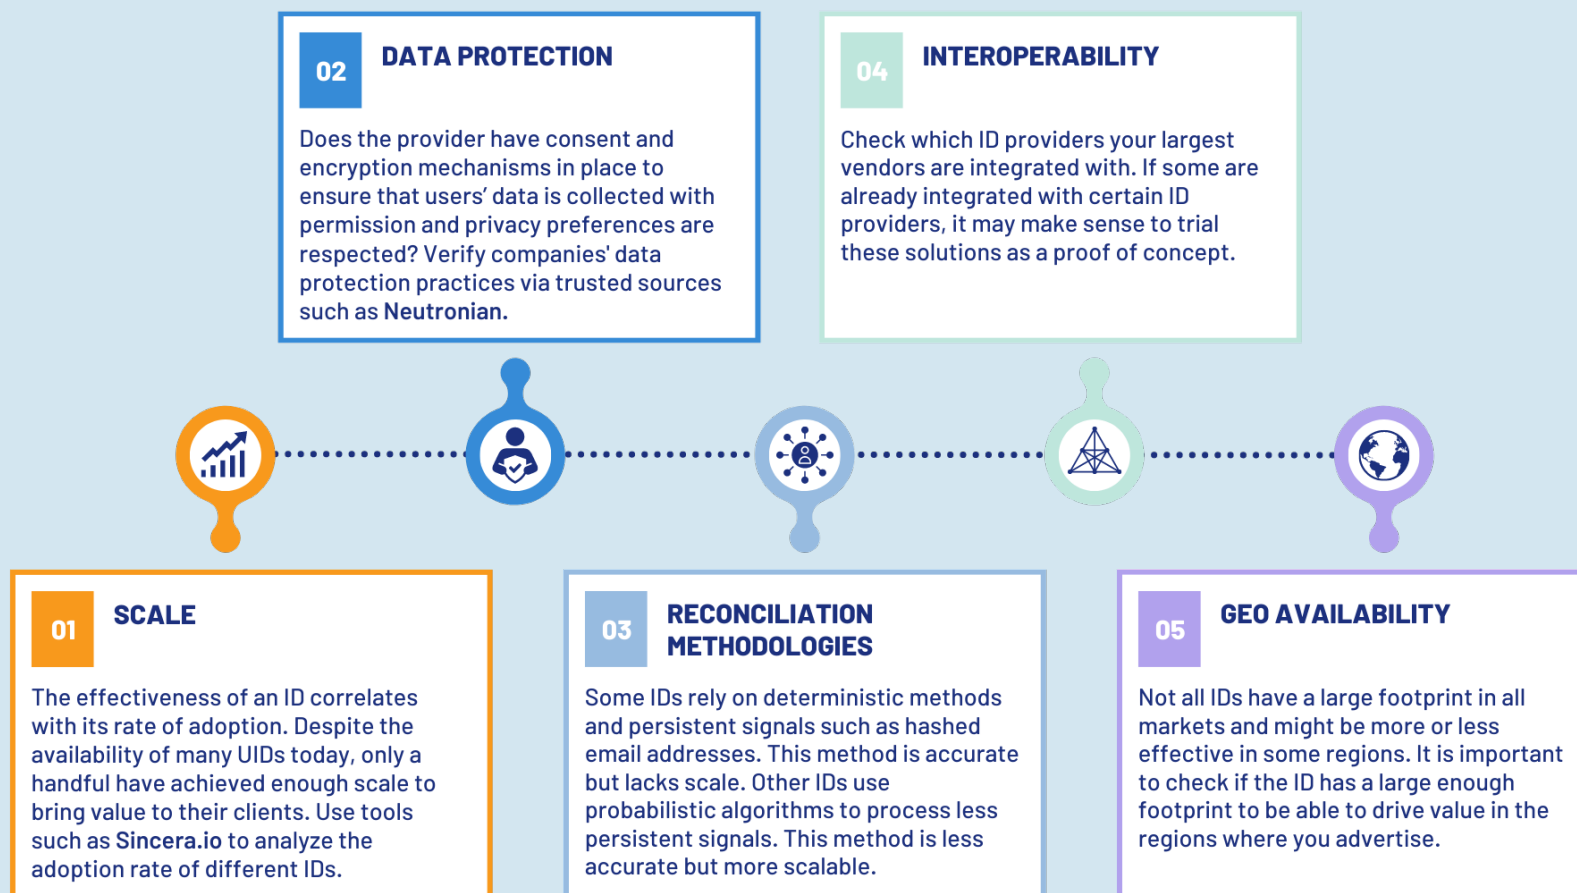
02 DATA PROTECTION

Does the provider have consent and encryption mechanisms in place to ensure that users' data is collected with permission and privacy preferences are respected? Verify companies' data protection practices via trusted sources such as Neutronian.

04 INTEROPERABILITY

Check which ID providers your largest vendors are integrated with. If some are already integrated with certain ID providers, it may make sense to trial these solutions as a proof of concept.

01 SCALE

The effectiveness of an ID correlates with its rate of adoption. Despite the availability of many UIDs today, only a handful have achieved enough scale to bring value to their clients. Use tools such as Sincera.io to analyze the adoption rate of different IDs.

03 RECONCILIATION METHODOLOGIES

Some IDs rely on deterministic methods and persistent signals such as hashed email addresses. This method is accurate but lacks scale. Other IDs use probabilistic algorithms to process less persistent signals. This method is less accurate but more scalable.

05 GEO AVAILABILITY

Not all IDs have a large footprint in all markets and might be more or less effective in some regions. It is important to check if the ID has a large enough footprint to be able to drive value in the regions where you advertise.